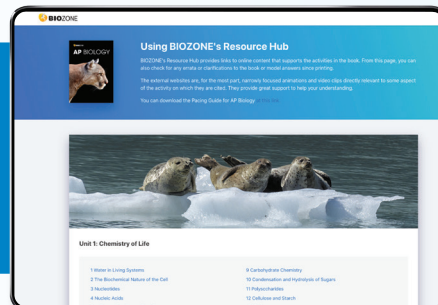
BIOZONE

AP BIOLOGY

Using BIOZONE's Resource Hub

BIOZONE's Resource Hub provides links to online content that supports the activities in the book. From this page, you can also check for any errata or clarifications to the book or model answers since printing.

The external websites are, for the most part, narrowly focused animations and video clips directly relevant to some aspect of the activity on which they are cited. They provide great support to help your understanding.

You can download the Pacing Guide for AP Biology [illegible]

Unit 1: Chemistry of Life

1 Water in Living Systems
2 The Biochemical Nature of the Cell
3 Nucleotides
4 Nucleic Acids

9 Carbohydrate Chemistry
10 Condensation and Hydrolysis of Sugars
11 Polysaccharides
12 Cellulose and Starch